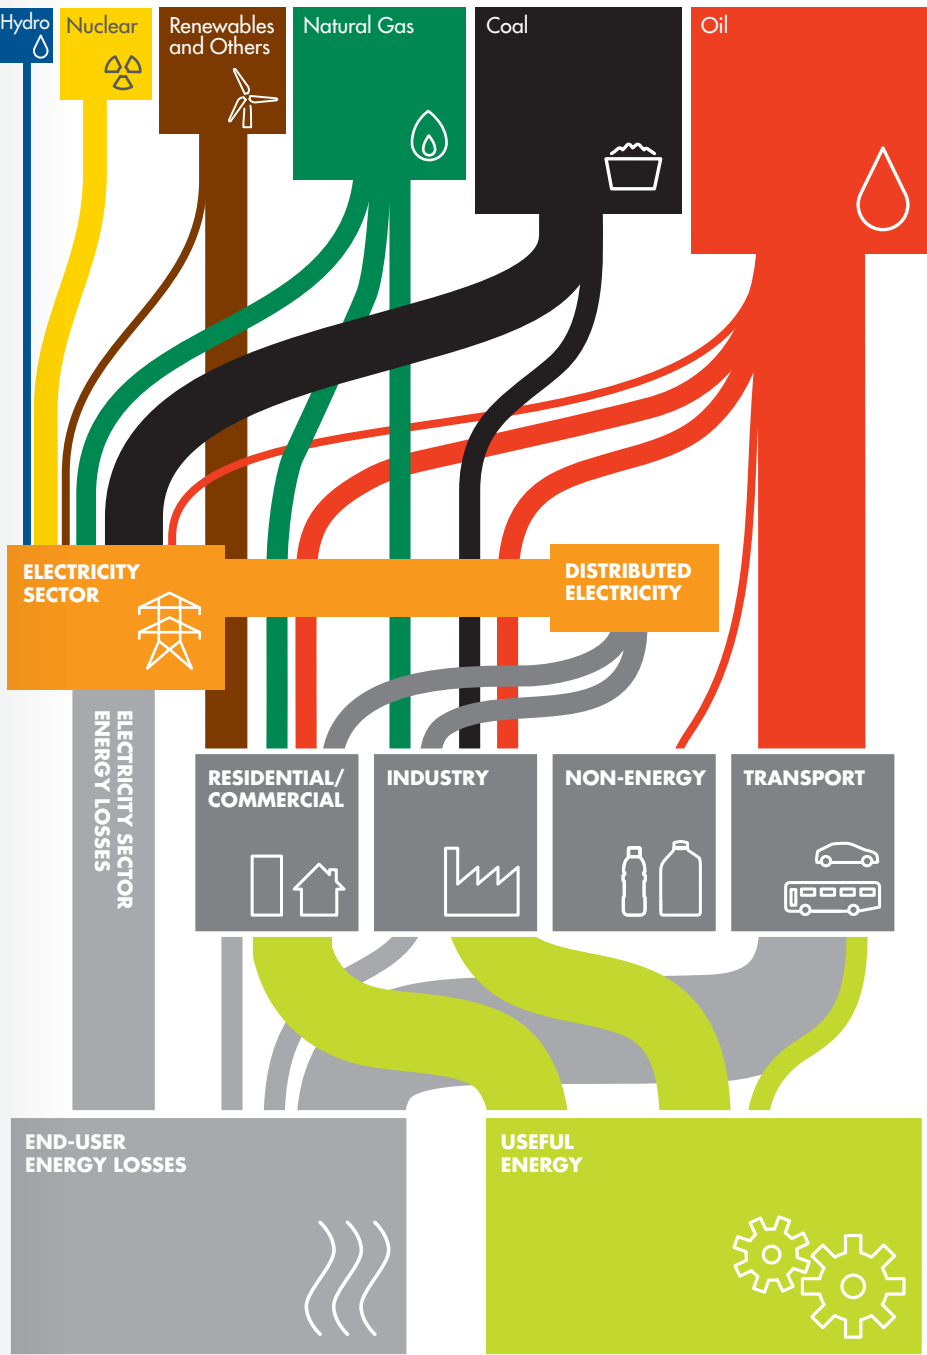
Hydro

Nuclear

Renewables and Others

Natural Gas

Coal

Oil

ELECTRICITY SECTOR

DISTRIBUTED ELECTRICITY

ELECTRICITY SECTOR ENERGY LOSSES

RESIDENTIAL/ COMMERCIAL

INDUSTRY

NON-ENERGY

TRANSPORT

END-USER ENERGY LOSSES

USEFUL ENERGY